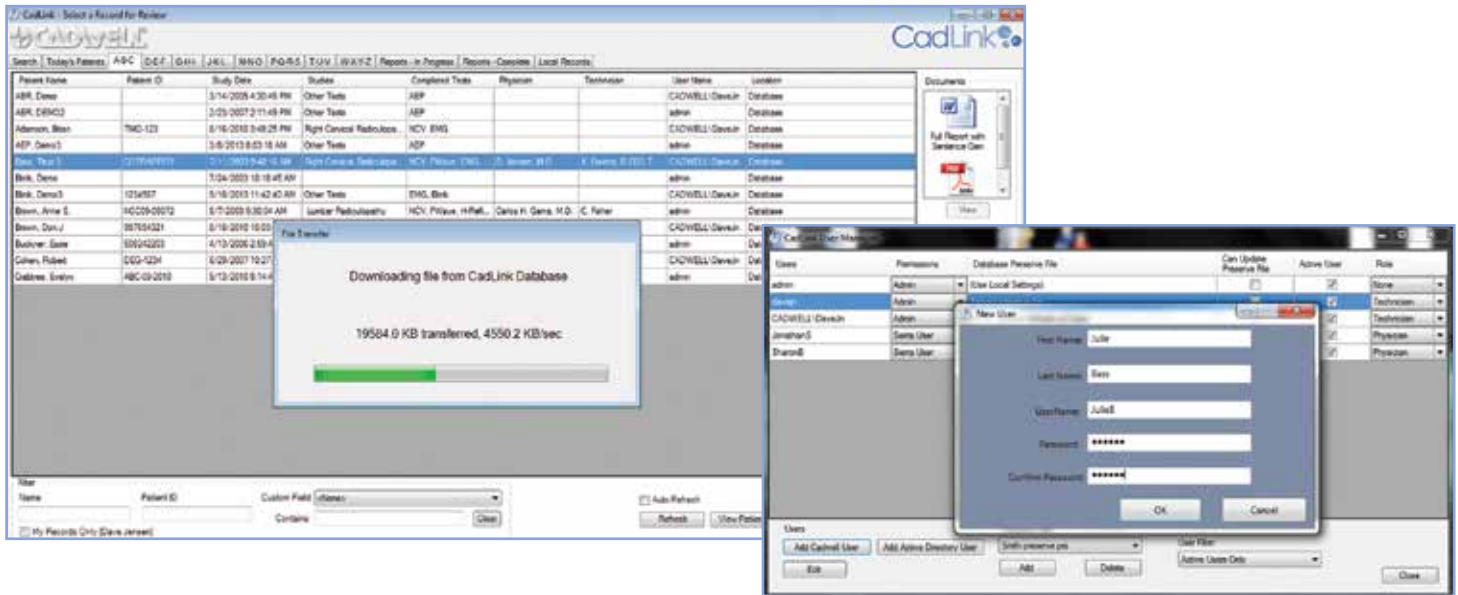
CadLink - Select a Record for Review

CADWELL

CadLink

Search | Today's Patients | A-B-C | D-E-F | G-H-I | J-K-L | M-N-O | P-Q-R-S | T-U-V | W-X-Y-Z | Reports - In Progress | Reports - Complete | Local Records

| Patient Name | Patient ID | Study Date | Studies | Completed Tests | Physician | Technician | User Name | Location |
|---|---|---|---|---|---|---|---|---|
| ABR, Demo | | 3/14/2005 4:30:45 PM | Other Tests | ABR | | | CADWELL\DaveJn | Database |
| ABR, DEMO2 | | 2/25/2007 2:11:49 PM | Other Tests | ABR | | | admin | Database |
| Adamson, Brian | TMD-123 | 8/16/2010 3:48:25 PM | Right Cervical Radiculopa... | NCV, EMG | | | CADWELL\DaveJn | Database |
| AEP, Demo3 | | 3/6/2013 8:03:18 AM | Other Tests | AEP | | | admin | Database |
| Bass, Titus E. | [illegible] | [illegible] | Right Cervical Radiculopa... | NCV, FWave, EMG... | D. Jensen, M.D. | K. Owens, R.EEG T. | CADWELL\DaveJn | Database |
| Blink, Demo | | 7/24/2003 10:18:45 AM | | | | | admin | Database |
| Blink, Demo3 | 1234567 | 5/18/2013 11:42:40 AM | Other Tests | EMG, Blink | | | CADWELL\DaveJn | Database |
| Brown, Annie S. | HGD09-09072 | 8/7/2009 9:30:04 AM | Lumbar Radiculopathy | NCV, FWave, H-Refl... | Carlos H. Garza, M.D. | C. Fisher | admin | Database |
| Brown, Don J | 987654321 | 8/10/2010 10:0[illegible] | | | | | CADWELL\DaveJn | Dat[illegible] |
| Buckner, Susie | 836242203 | 4/13/2006 2:59:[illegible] | | | | | admin | Dat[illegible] |
| Cohen, Robert | DEG-1234 | 6/28/2007 10:27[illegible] | | | | | CADWELL\DaveJn | Dat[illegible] |
| Debbree, Evelyn | ABC-09-2010 | 9/13/2010 9:14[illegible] | | | | | admin | Dat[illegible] |

Documents

Full Report with Sentence Gen

View

File Transfer

Downloading file from CadLink Database

19584.0 KB transferred, 4550.2 KB/sec

Filter
Name
Patient ID
Custom Field <None>
Contains
Clear
My Records Only (Dave Jensen)
Auto Refresh
Refresh
View Patien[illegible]

CadLink User Mana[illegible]

| Users | Permissions | Database Preserve File | Can Update Preserve File | Active User | Role |
|---|---|---|---|---|---|
| admin | Admin | (Use Local Settings) | ☐ | ☑ | None |
| davejn | Admin | | | ☑ | Technician |
| CADWELL\DaveJn | Admin | | | ☑ | Technician |
| JonathanS | Sierra User | | | ☑ | Physician |
| SharonB | Sierra User | | | ☑ | Physician |

New User

First Name: Julie
Last Name: Bass
UserName: JulieB
Password: •••••••
Confirm Password: •••••••

OK
Cancel

Users
Add Cadwell User
Add Active Directory User
Edit
Smith preserve.pres
Add
Delete
User Filter
Active Users Only
Close